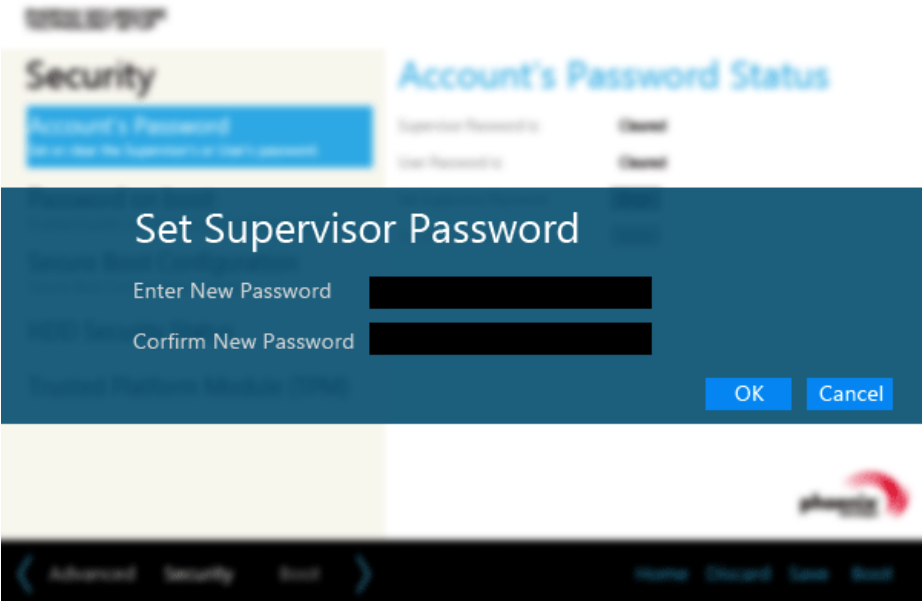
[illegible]

Security

Account's Password
Set or clear the Supervisor's or User's password

Password on Boot

Secure Boot Configuration

HDD Security

Trusted Platform Module (TPM)

Account's Password Status

Supervisor Password is: Cleared

User Password is: Cleared

Set Supervisor Password

Enter New Password

Corfirm New Password

OK Cancel

phoenix

Advanced Security Boot

Home Discard Save Boot